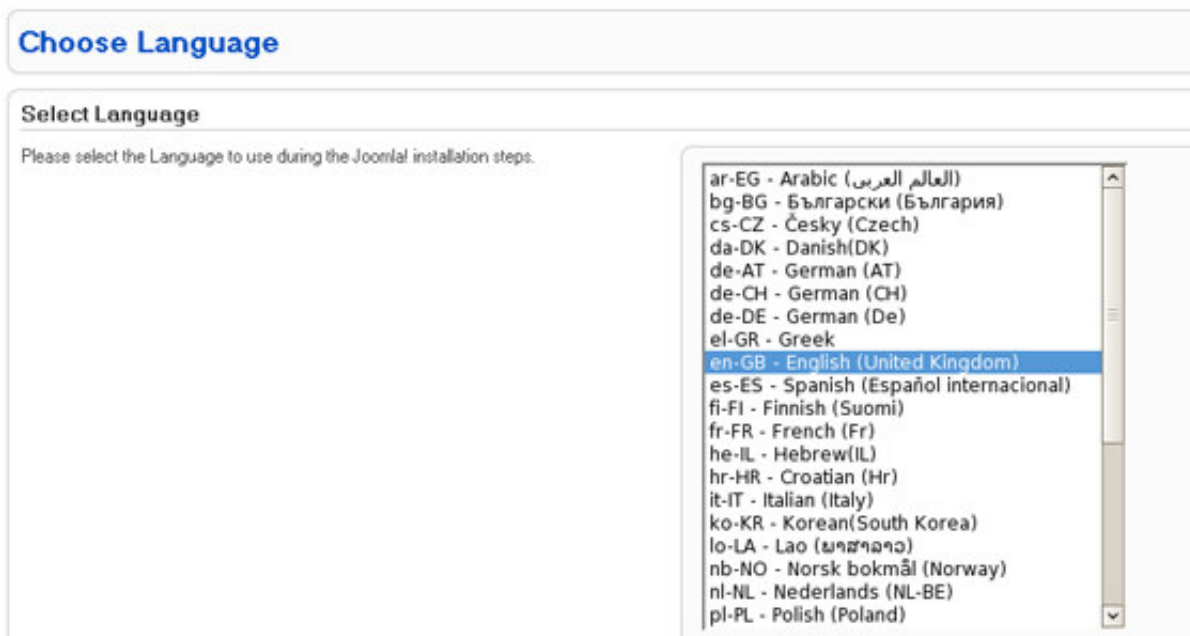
Choose Language

Select Language

Please select the Language to use during the Joomla! installation steps.

ar-EG - Arabic (العالم العربى)
bg-BG - Български (България)
cs-CZ - Česky (Czech)
da-DK - Danish(DK)
de-AT - German (AT)
de-CH - German (CH)
de-DE - German (De)
el-GR - Greek
en-GB - English (United Kingdom)
es-ES - Spanish (Español internacional)
fi-FI - Finnish (Suomi)
fr-FR - French (Fr)
he-IL - Hebrew(IL)
hr-HR - Croatian (Hr)
it-IT - Italian (Italy)
ko-KR - Korean(South Korea)
lo-LA - Lao (ພາສາລາວ)
nb-NO - Norsk bokmål (Norway)
nl-NL - Nederlands (NL-BE)
pl-PL - Polish (Poland)